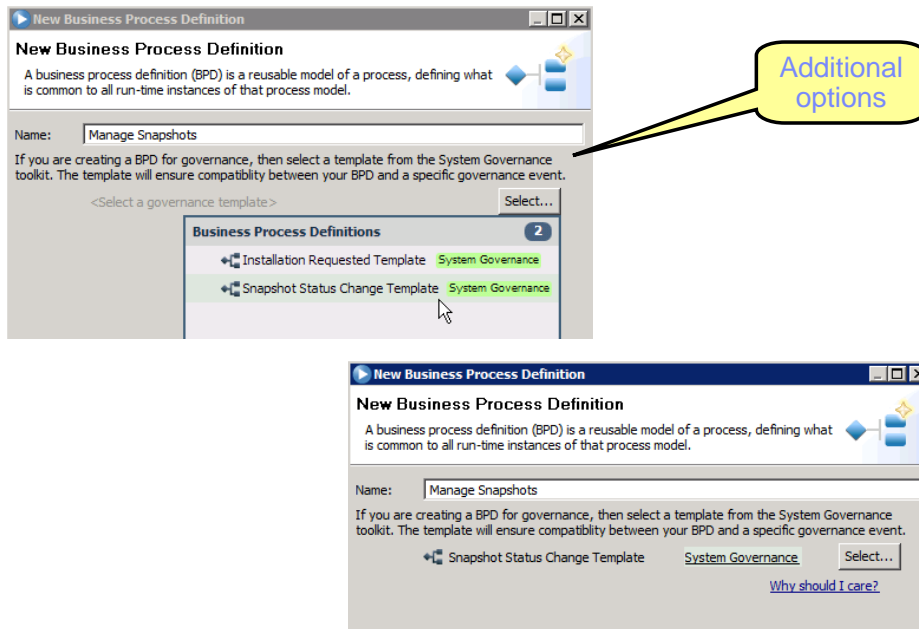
New Business Process Definition

New Business Process Definition

A business process definition (BPD) is a reusable model of a process, defining what is common to all run-time instances of that process model.

Name: Manage Snapshots

If you are creating a BPD for governance, then select a template from the System Governance toolkit. The template will ensure compatiblity between your BPD and a specific governance event.

<Select a governance template>

Select...

Business Process Definitions 2

Installation Requested Template System Governance

Snapshot Status Change Template System Governance

Additional options

New Business Process Definition

New Business Process Definition

A business process definition (BPD) is a reusable model of a process, defining what is common to all run-time instances of that process model.

Name: Manage Snapshots

If you are creating a BPD for governance, then select a template from the System Governance toolkit. The template will ensure compatiblity between your BPD and a specific governance event.

Snapshot Status Change Template System Governance Select...

Why should I care?